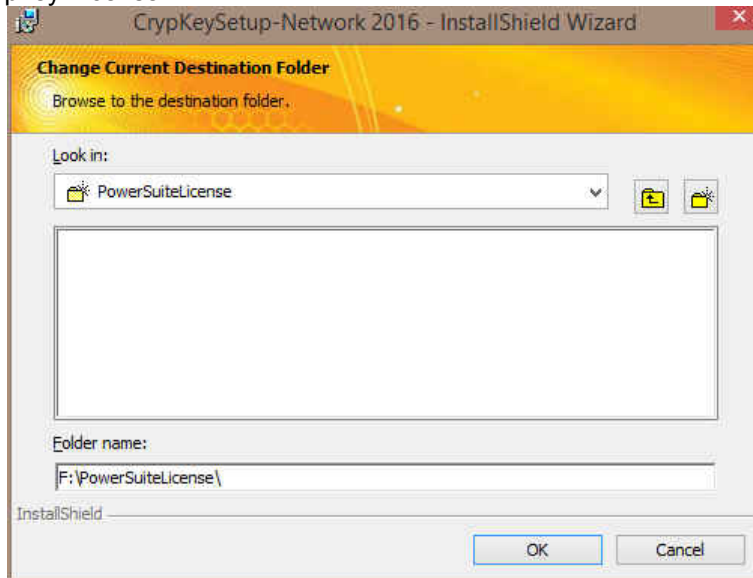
CrypKeySetup-Network 2016 - InstallShield Wizard

Change Current Destination Folder

Browse to the destination folder.

Look in:

PowerSuiteLicense

Folder name:

F:\PowerSuiteLicense\

InstallShield

OK

Cancel